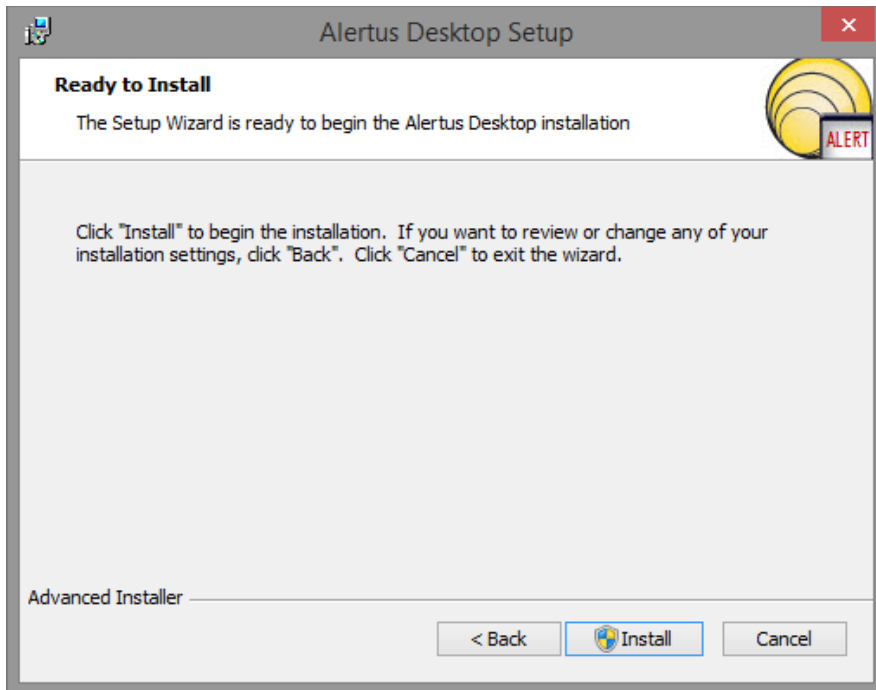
Alertus Desktop Setup

Ready to Install

The Setup Wizard is ready to begin the Alertus Desktop installation

ALERT

Click "Install" to begin the installation. If you want to review or change any of your installation settings, click "Back". Click "Cancel" to exit the wizard.

Advanced Installer

< Back

Install

Cancel